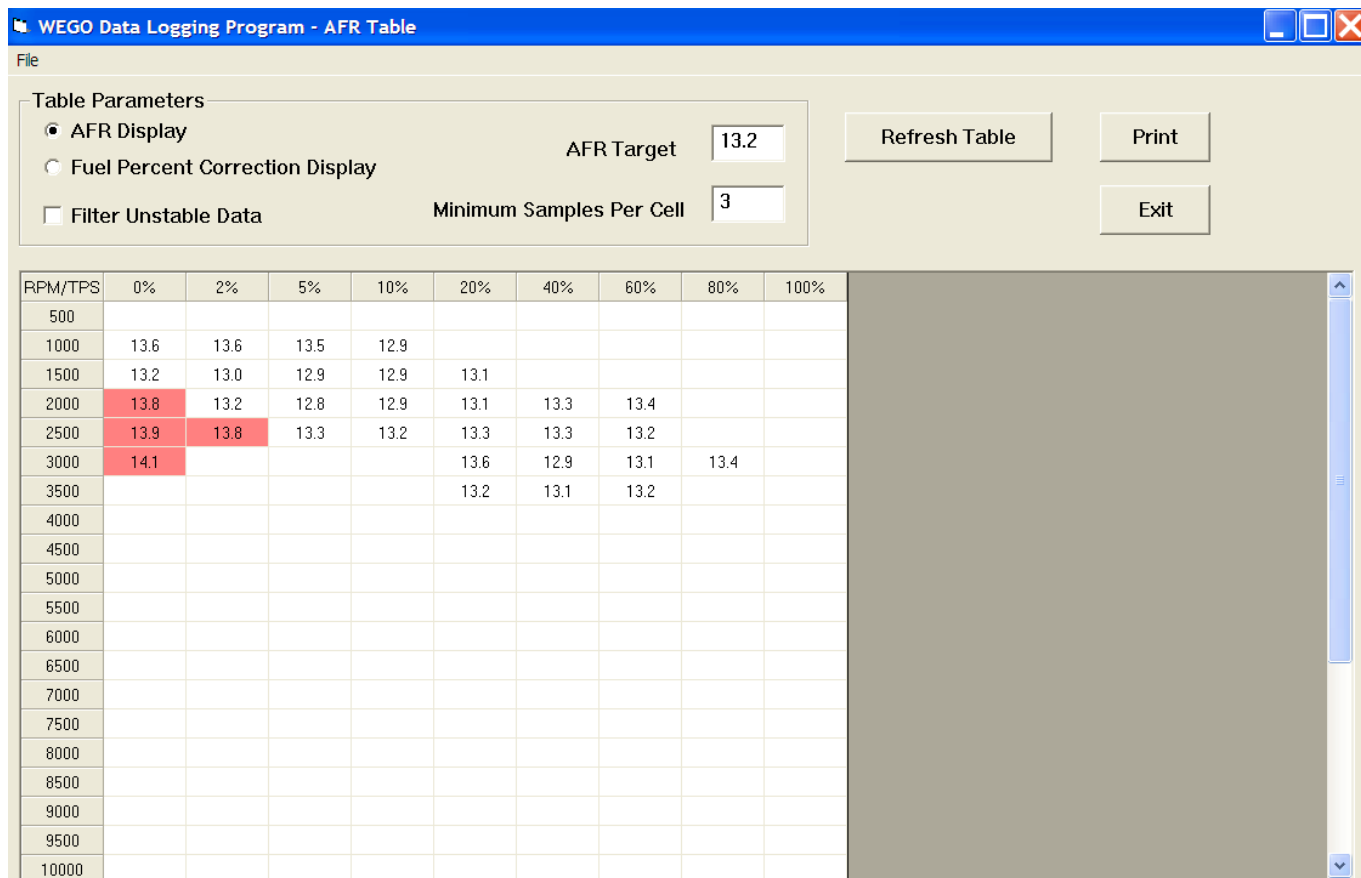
WEGO Data Logging Program - AFR Table

File

Table Parameters

AFR Display

Fuel Percent Correction Display

Filter Unstable Data

AFR Target 13.2

Minimum Samples Per Cell 3

Refresh Table

Print

Exit

| RPM/TPS | 0% | 2% | 5% | 10% | 20% | 40% | 60% | 80% | 100% |
|---|---|---|---|---|---|---|---|---|---|
| 500 | | | | | | | | | |
| 1000 | 13.6 | 13.6 | 13.5 | 12.9 | | | | | |
| 1500 | 13.2 | 13.0 | 12.9 | 12.9 | 13.1 | | | | |
| 2000 | 13.8 | 13.2 | 12.8 | 12.9 | 13.1 | 13.3 | 13.4 | | |
| 2500 | 13.9 | 13.8 | 13.3 | 13.2 | 13.3 | 13.3 | 13.2 | | |
| 3000 | 14.1 | | | | 13.6 | 12.9 | 13.1 | 13.4 | |
| 3500 | | | | | 13.2 | 13.1 | 13.2 | | |
| 4000 | | | | | | | | | |
| 4500 | | | | | | | | | |
| 5000 | | | | | | | | | |
| 5500 | | | | | | | | | |
| 6000 | | | | | | | | | |
| 6500 | | | | | | | | | |
| 7000 | | | | | | | | | |
| 7500 | | | | | | | | | |
| 8000 | | | | | | | | | |
| 8500 | | | | | | | | | |
| 9000 | | | | | | | | | |
| 9500 | | | | | | | | | |
| 10000 | | | | | | | | | |